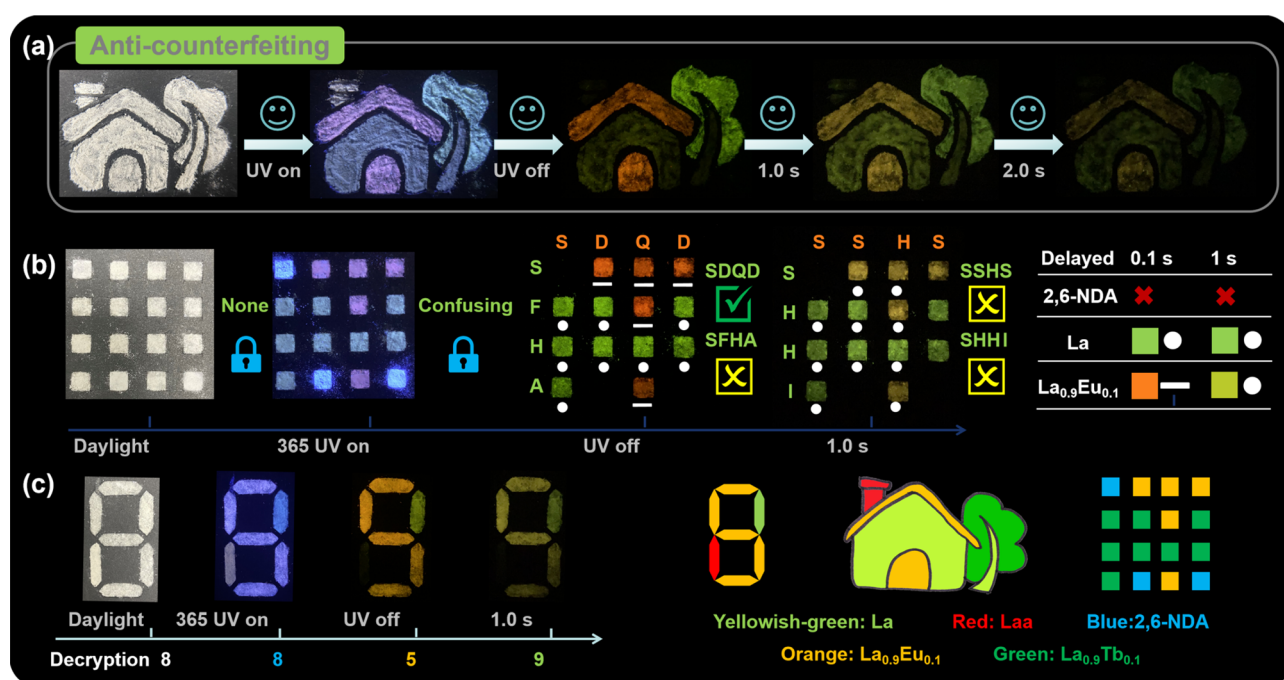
(a) Anti-counterfeiting

UV on

UV off

1.0 s

2.0 s

(b)

None

Confusing

S D Q D

S
F
H
A

SDQD

SFHA

S S H S

S
H
H
I

SSHS

SHHI

| Delayed | 0.1 s | 1 s |
|---|---|---|
| 2,6-NDA | ✖ | ✖ |
| La | | |
| $La_{0.9}Eu_{0.1}$ | | |

Daylight

365 UV on

UV off

1.0 s

(c)

Daylight

365 UV on

UV off

1.0 s

Decryption 8 8 5 9

Yellowish-green: La

Red: Laa

Blue:2,6-NDA

Orange: $La_{0.9}Eu_{0.1}$

Green: $La_{0.9}Tb_{0.1}$